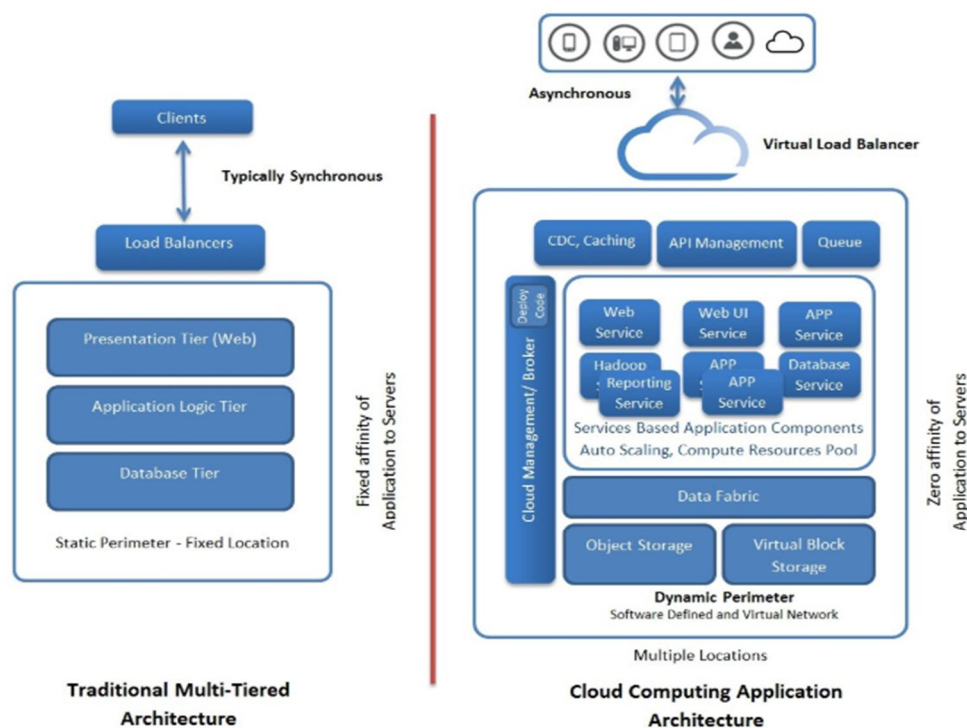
Clients

Typically Synchronous

Load Balancers

Presentation Tier (Web)

Application Logic Tier

Database Tier

Static Perimeter - Fixed Location

Fixed affinity of Application to Servers

Traditional Multi-Tiered Architecture

Asynchronous

Virtual Load Balancer

CDC, Caching

API Management

Queue

Cloud Management/ Broker

Deploy Code

Web Service

Web UI Service

APP Service

Hadoop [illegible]

APP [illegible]

Database Service

Reporting Service

APP Service

Services Based Application Components

Auto Scaling, Compute Resources Pool

Data Fabric

Object Storage

Virtual Block Storage

Dynamic Perimeter

Software Defined and Virtual Network

Multiple Locations

Zero affinity of Application to Servers

Cloud Computing Application Architecture